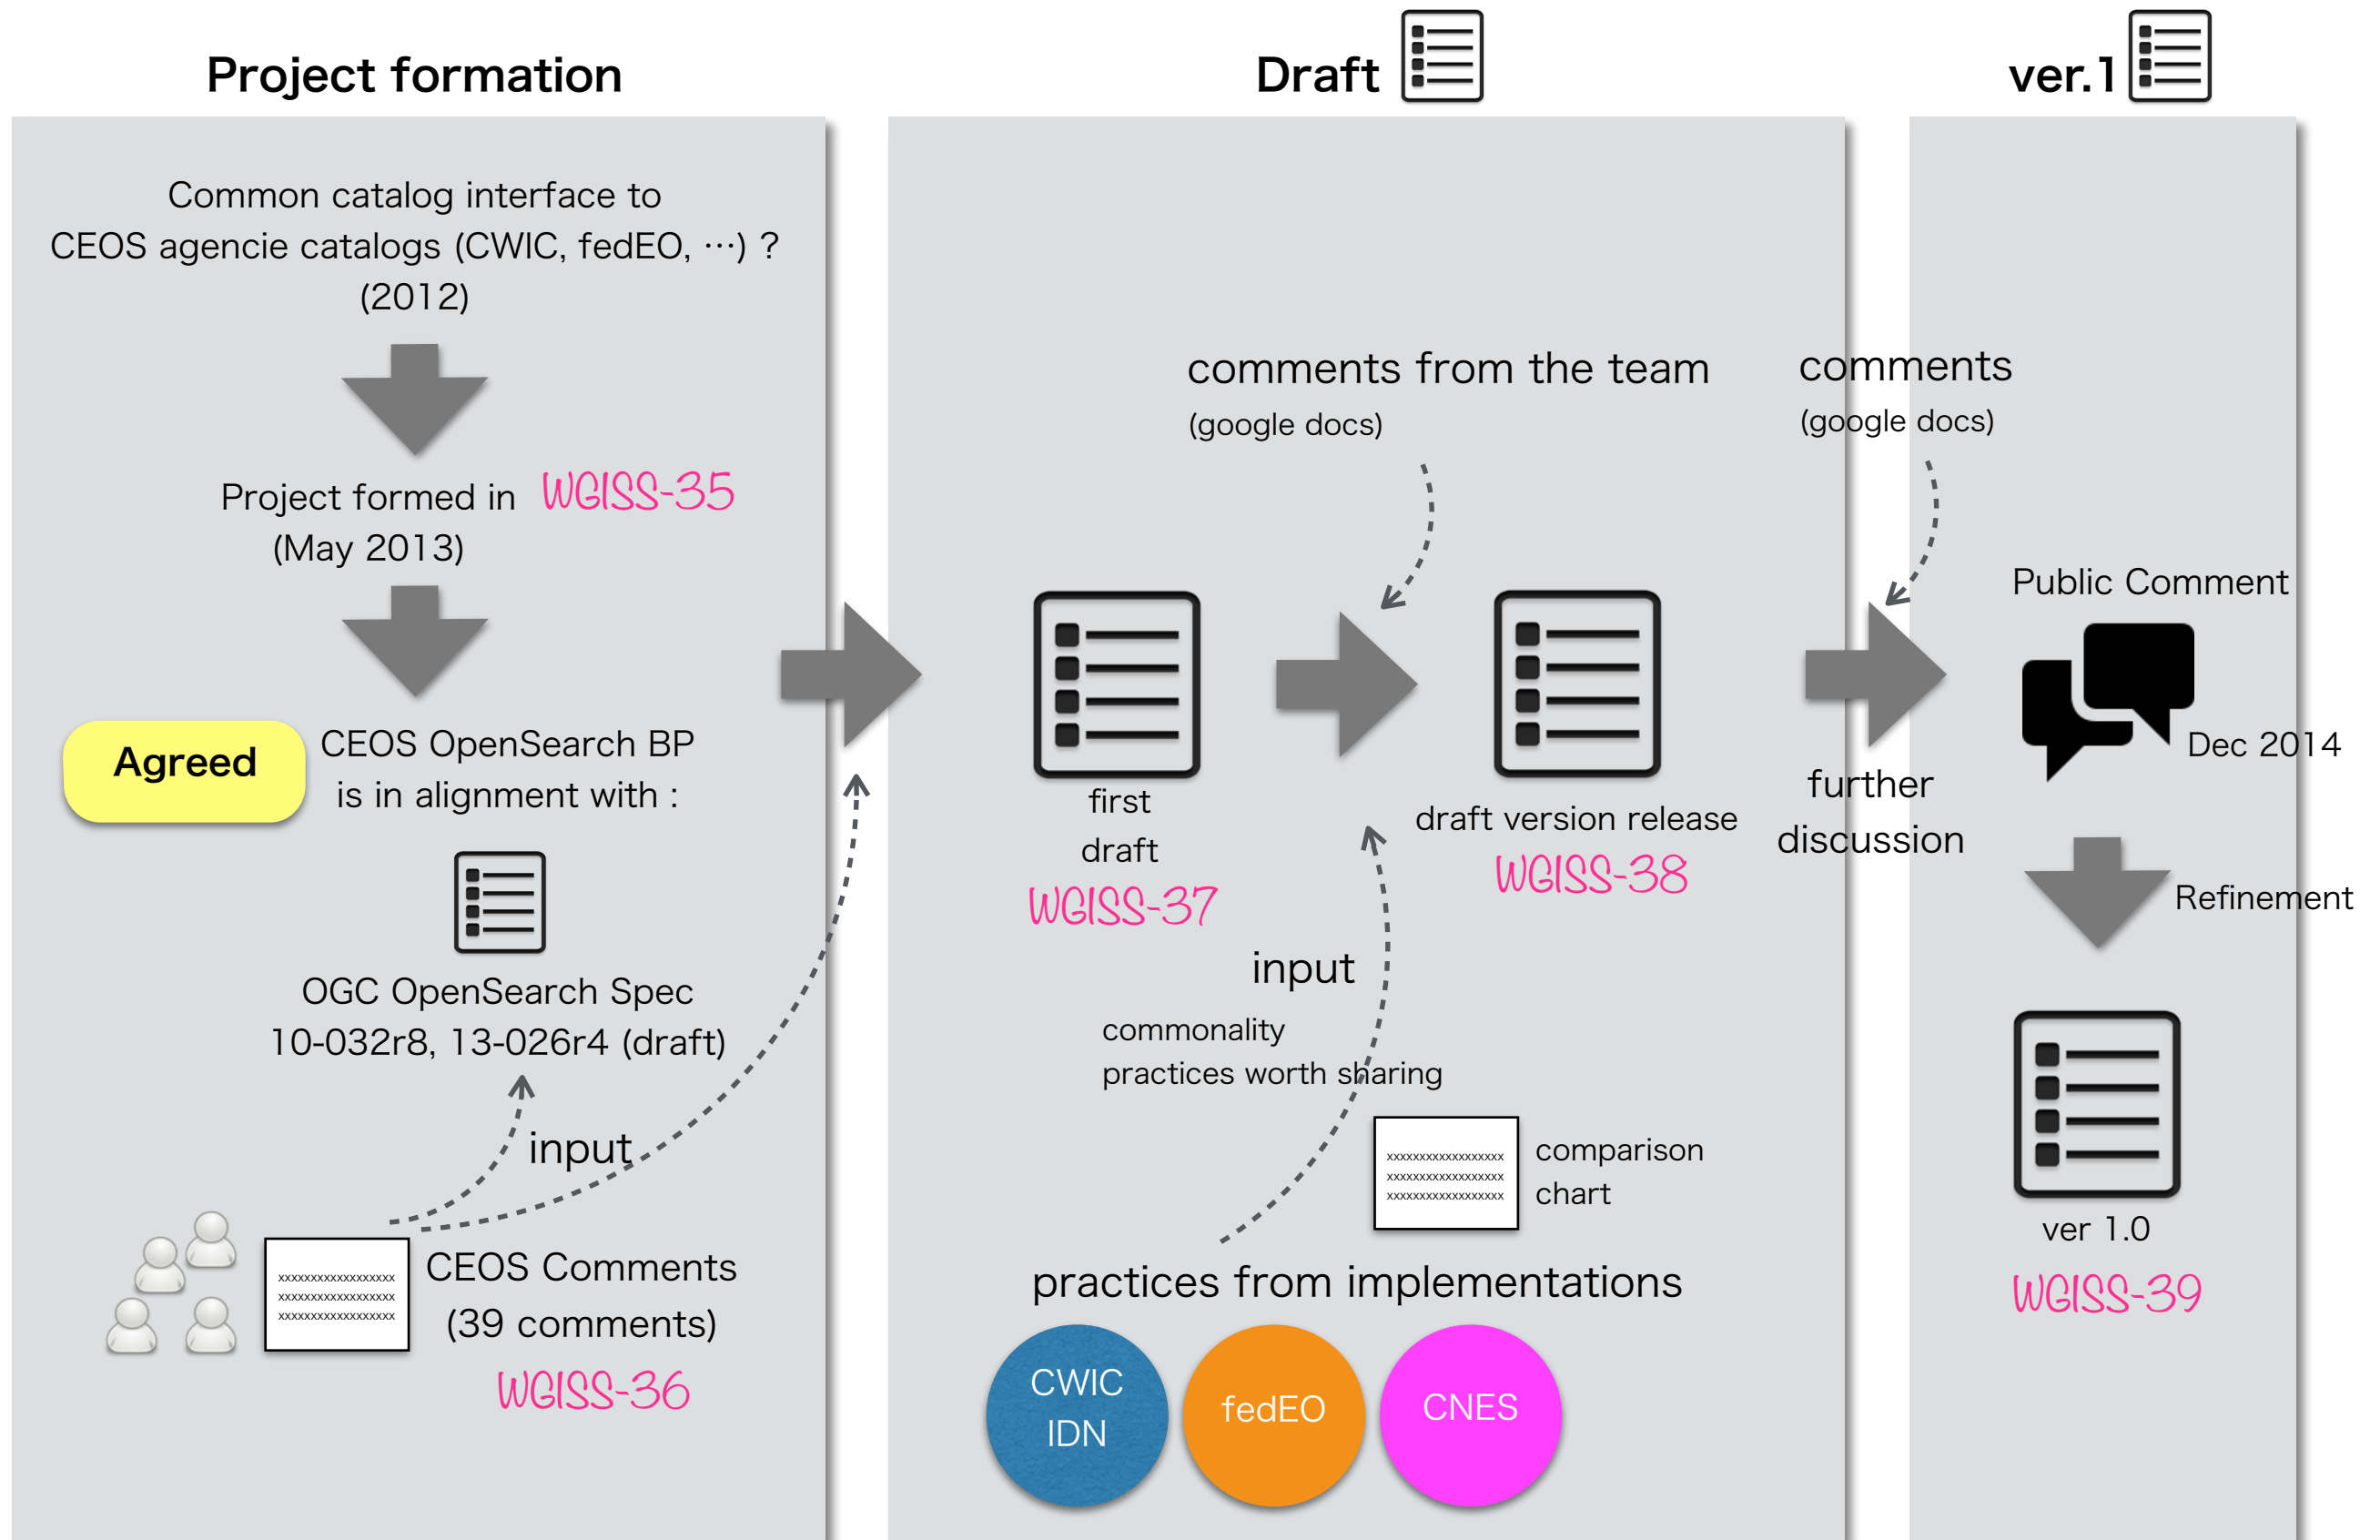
Project formation

Common catalog interface to CEOS agencie catalogs (CWIC, fedEO, …) ? (2012)

Project formed in WGISS-35 (May 2013)

Agreed

CEOS OpenSearch BP is in alignment with :

OGC OpenSearch Spec 10-032r8, 13-026r4 (draft)

input

xxxxxxxxxxxxxxxxx
xxxxxxxxxxxxxxxxx
xxxxxxxxxxxxxxxxx

CEOS Comments (39 comments)

WGISS-36

Draft

comments from the team (google docs)

first draft

WGISS-37

draft version release

WGISS-38

input

commonality
practices worth sharing

xxxxxxxxxxxxxxxxx
xxxxxxxxxxxxxxxxx
xxxxxxxxxxxxxxxxx

comparison chart

practices from implementations

CWIC IDN

fedEO

CNES

ver.1

comments (google docs)

further discussion

Public Comment

Dec 2014

Refinement

ver 1.0

WGISS-39